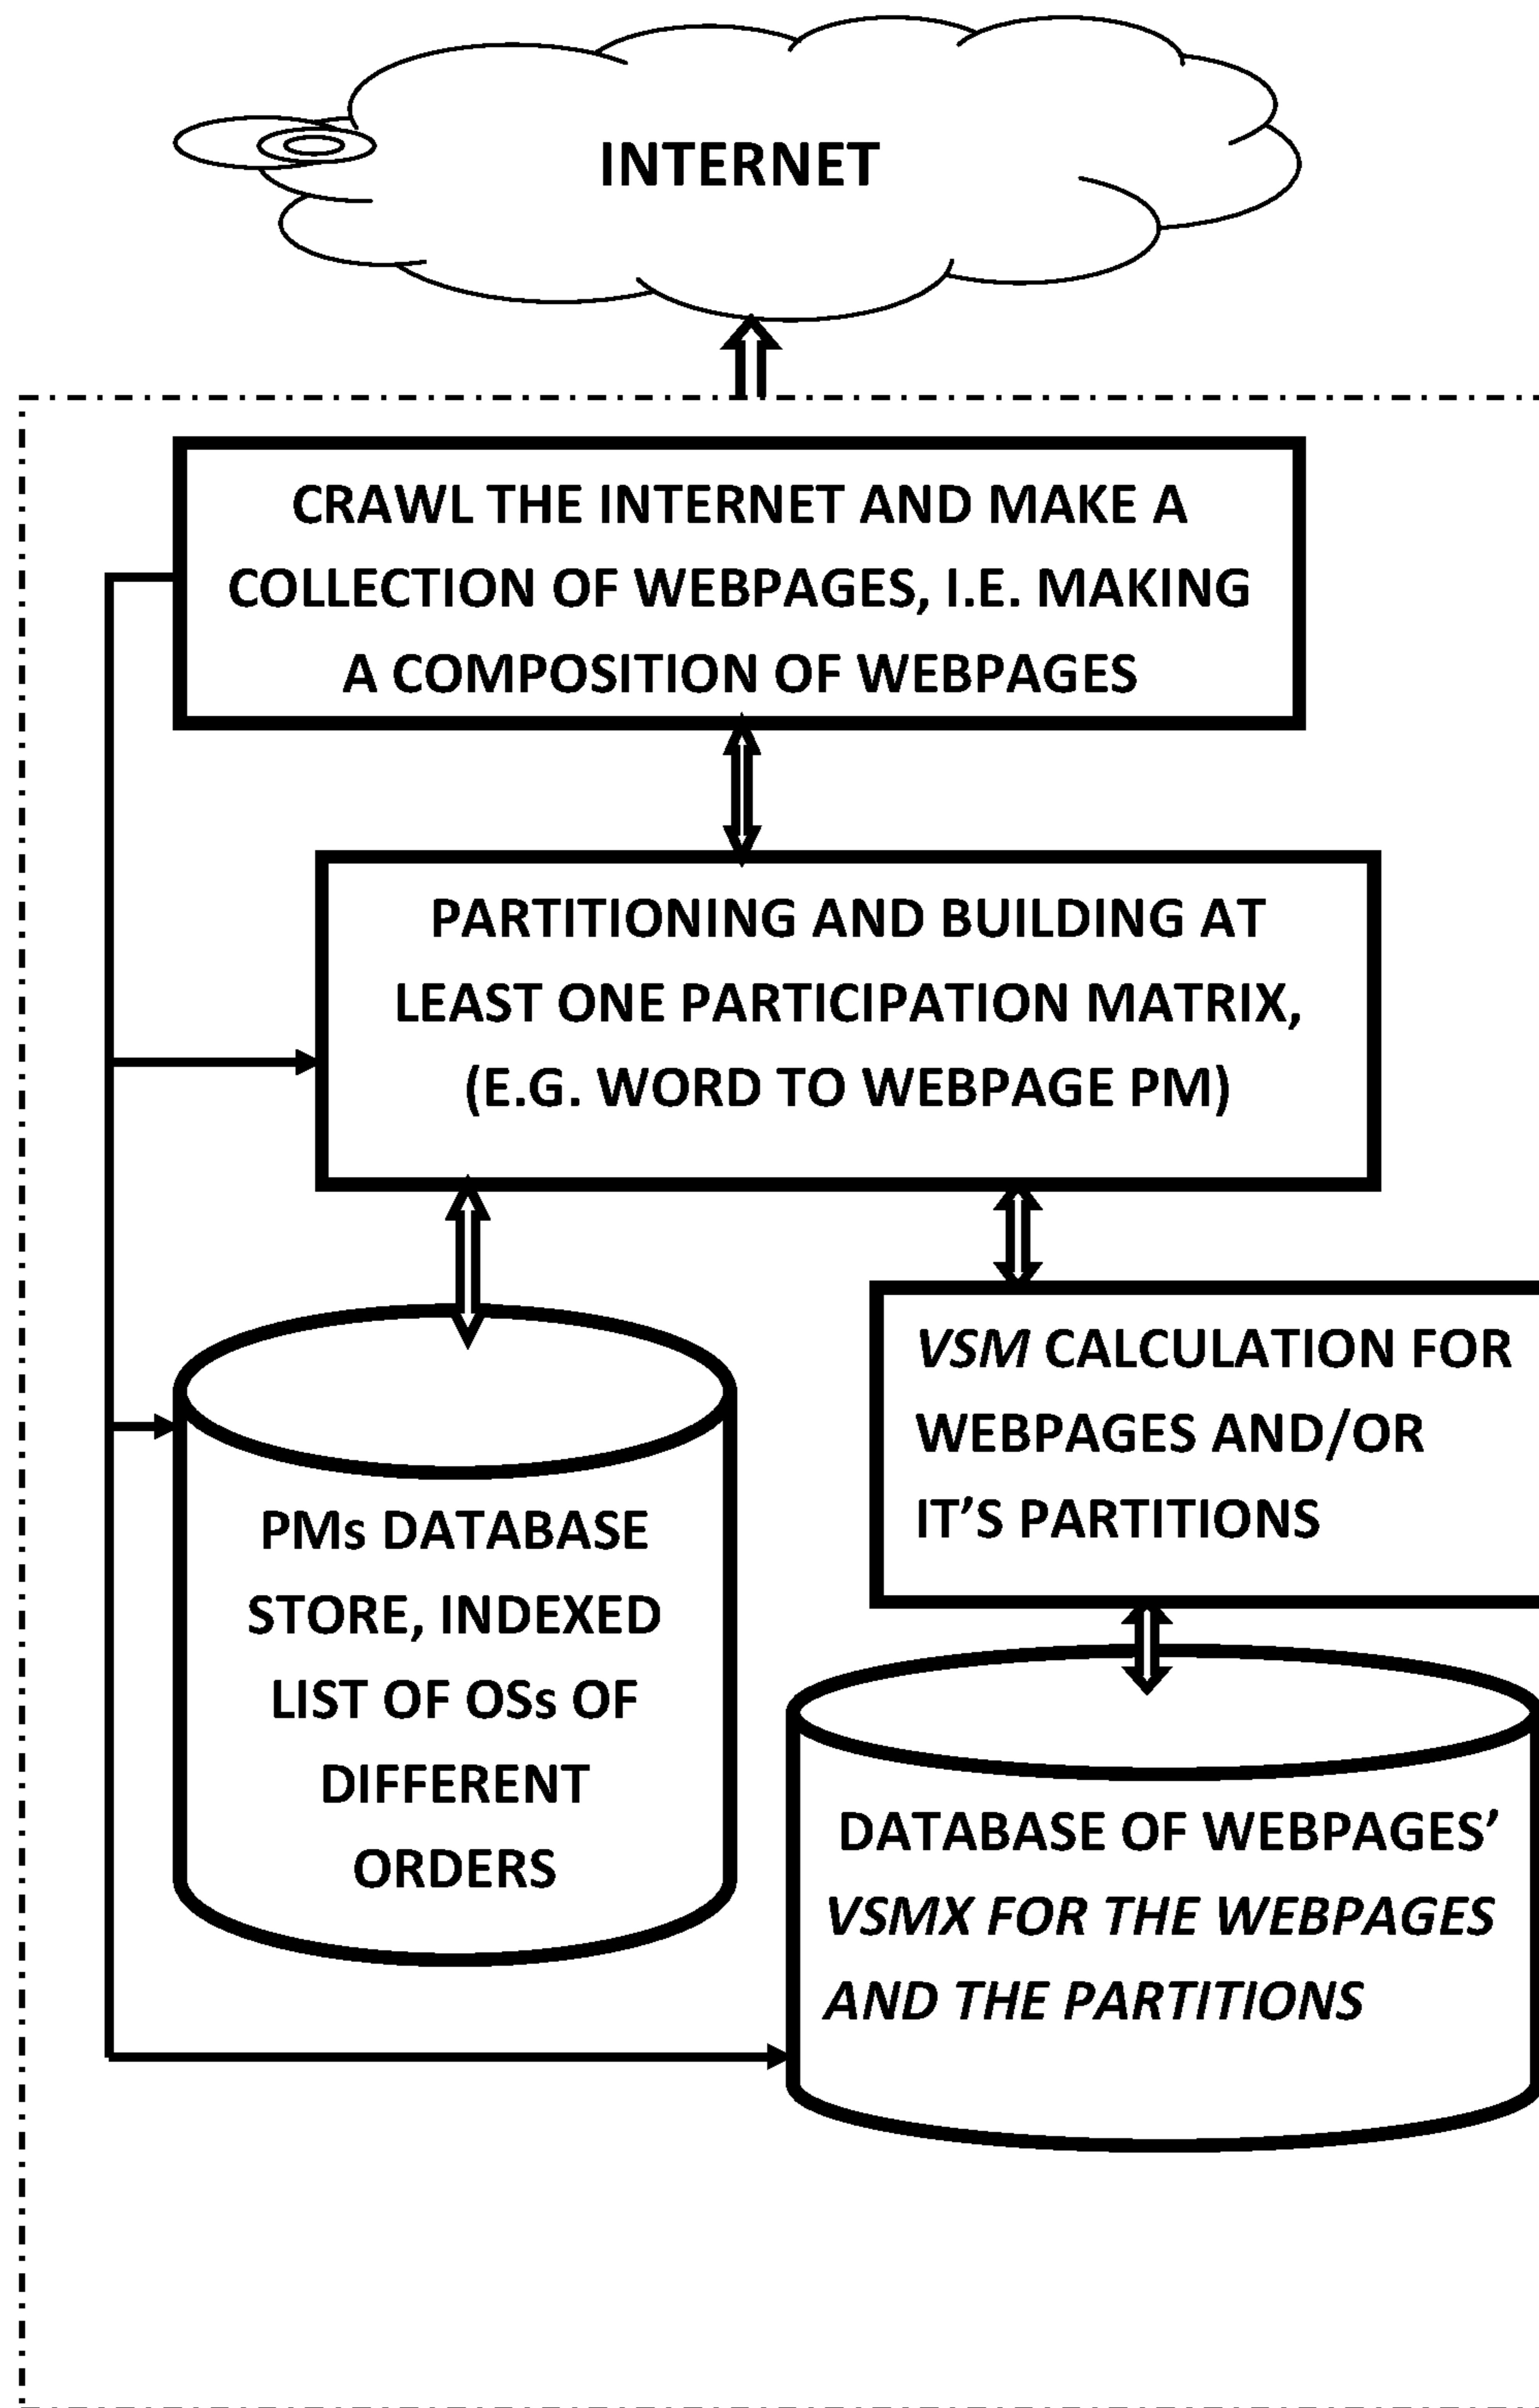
INTERNET

CRAWL THE INTERNET AND MAKE A COLLECTION OF WEBPAGES, I.E. MAKING A COMPOSITION OF WEBPAGES

PARTITIONING AND BUILDING AT LEAST ONE PARTICIPATION MATRIX, (E.G. WORD TO WEBPAGE PM)

PMs DATABASE STORE, INDEXED LIST OF OSs OF DIFFERENT ORDERS

VSM CALCULATION FOR WEBPAGES AND/OR IT'S PARTITIONS

DATABASE OF WEBPAGES' VSMX FOR THE WEBPAGES AND THE PARTITIONS